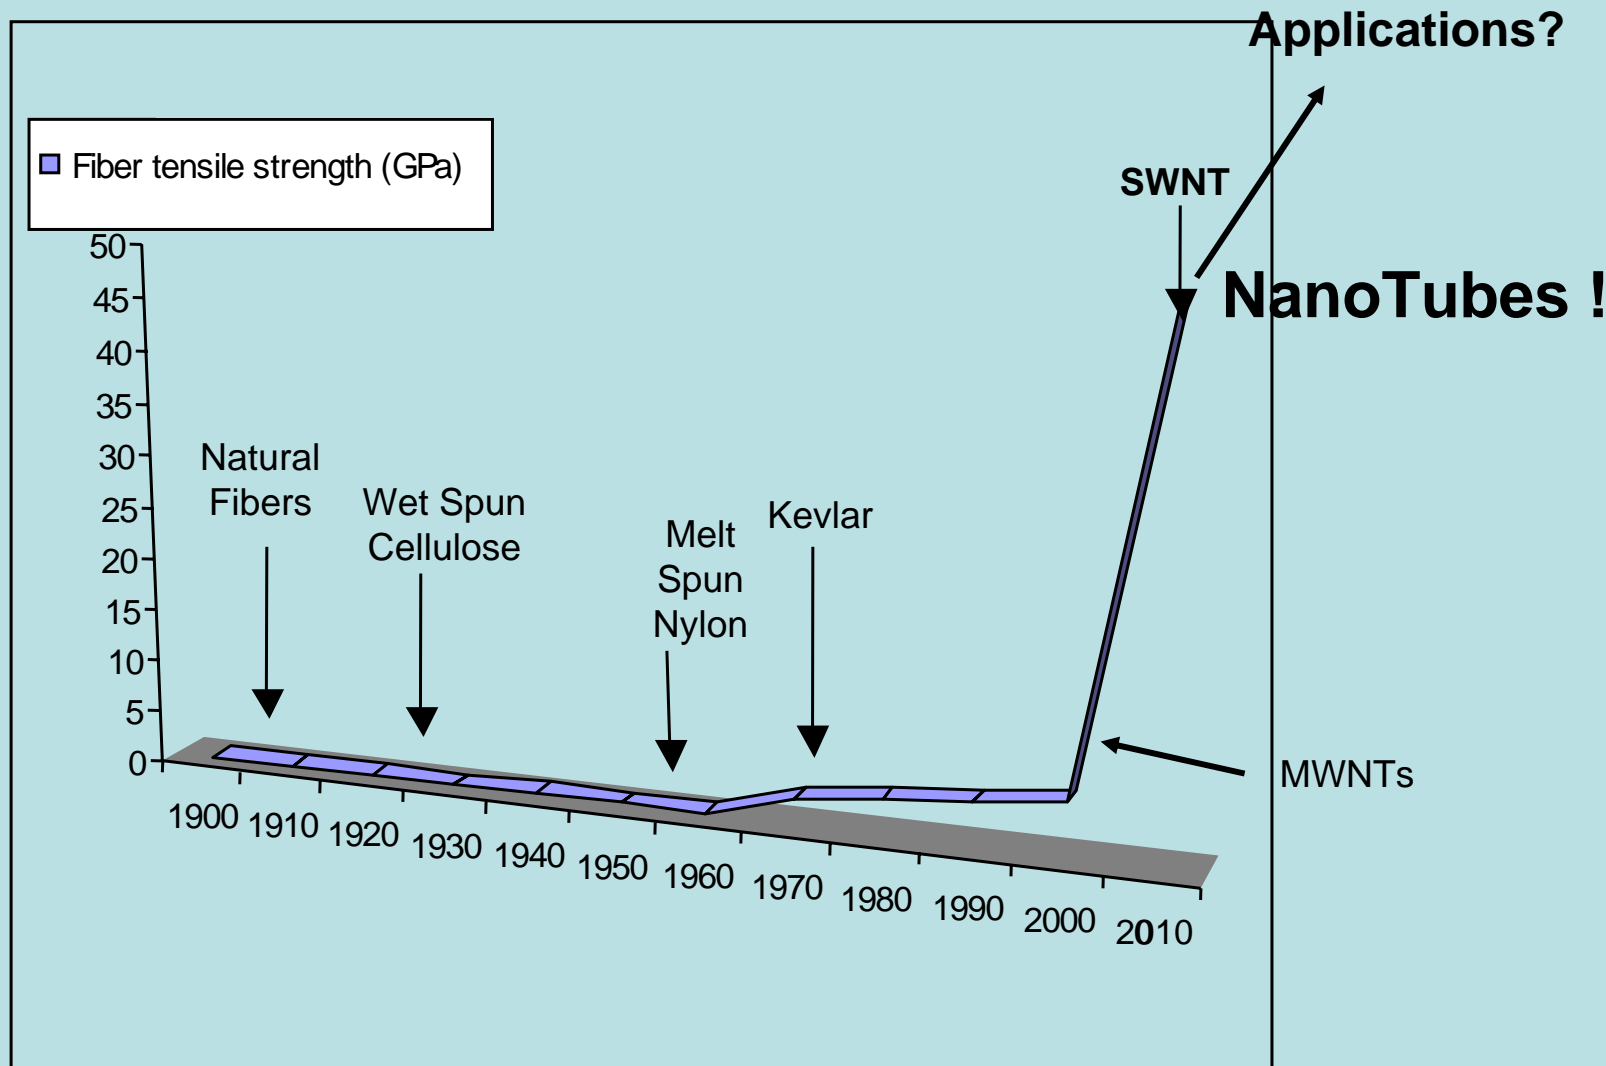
Applications?

Fiber tensile strength (GPa)

SWNT

NanoTubes !

50
45
40
35
30
25
20
15
10
5
0

Natural Fibers

Wet Spun Cellulose

Melt Spun Nylon

Kevlar

MWNTs

1900 1910 1920 1930 1940 1950 1960 1970 1980 1990 2000 2010